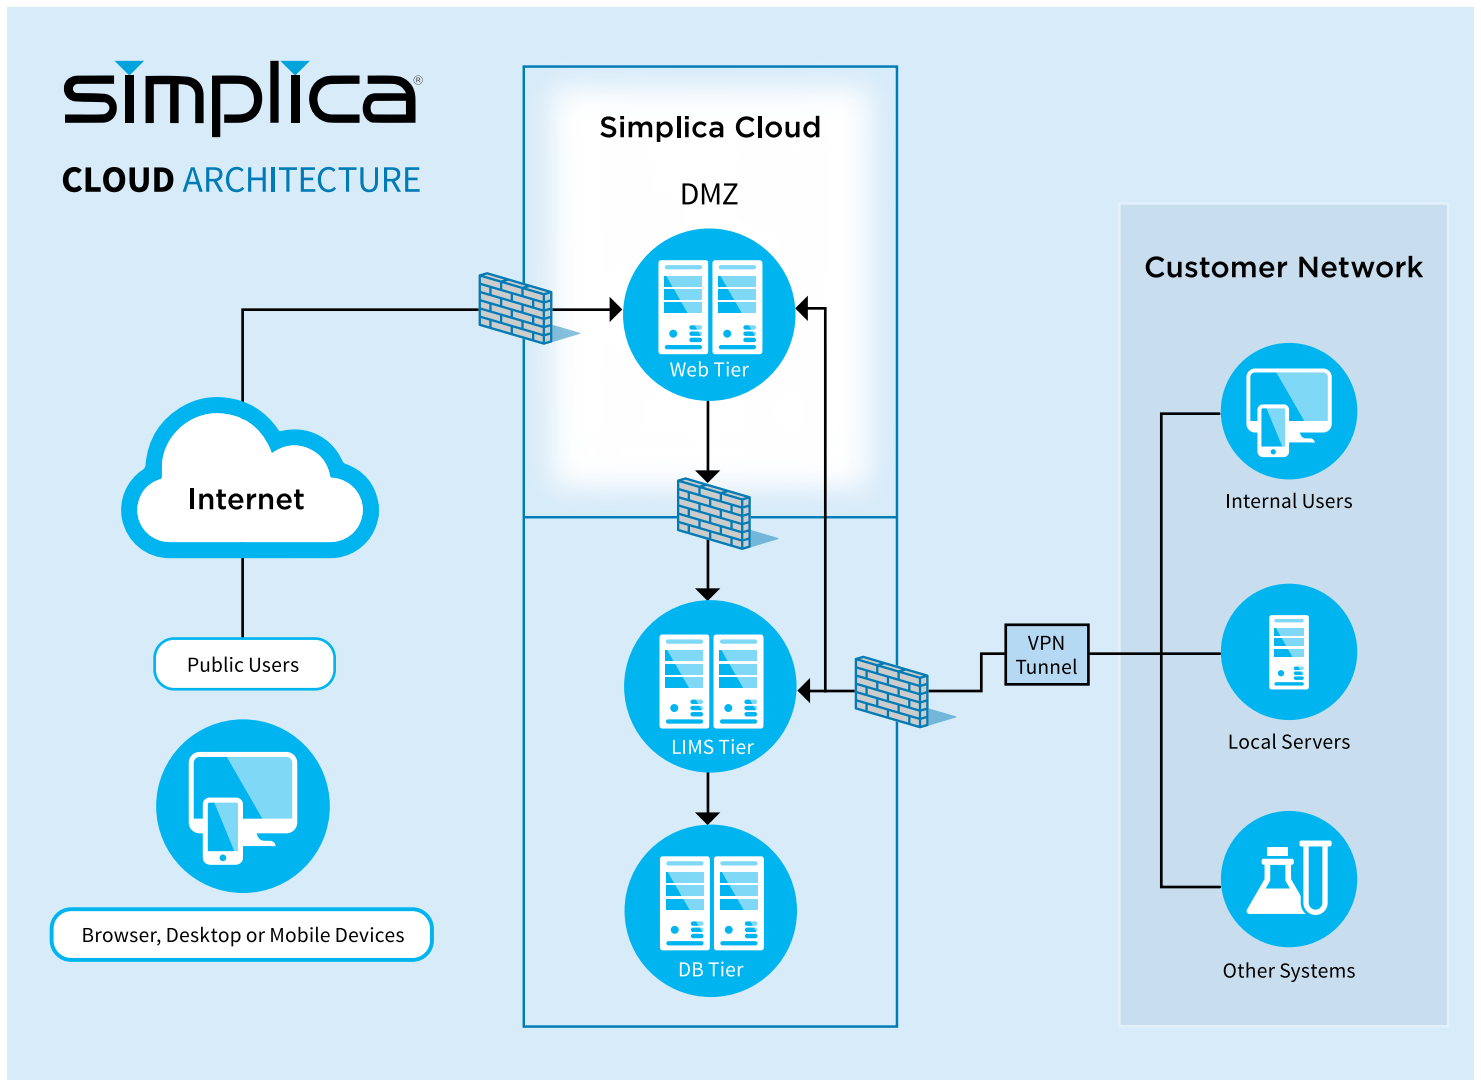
simplica®

CLOUD ARCHITECTURE

Simplica Cloud

DMZ

Web Tier

Internet

Public Users

Browser, Desktop or Mobile Devices

LIMS Tier

DB Tier

VPN Tunnel

Customer Network

Internal Users

Local Servers

Other Systems